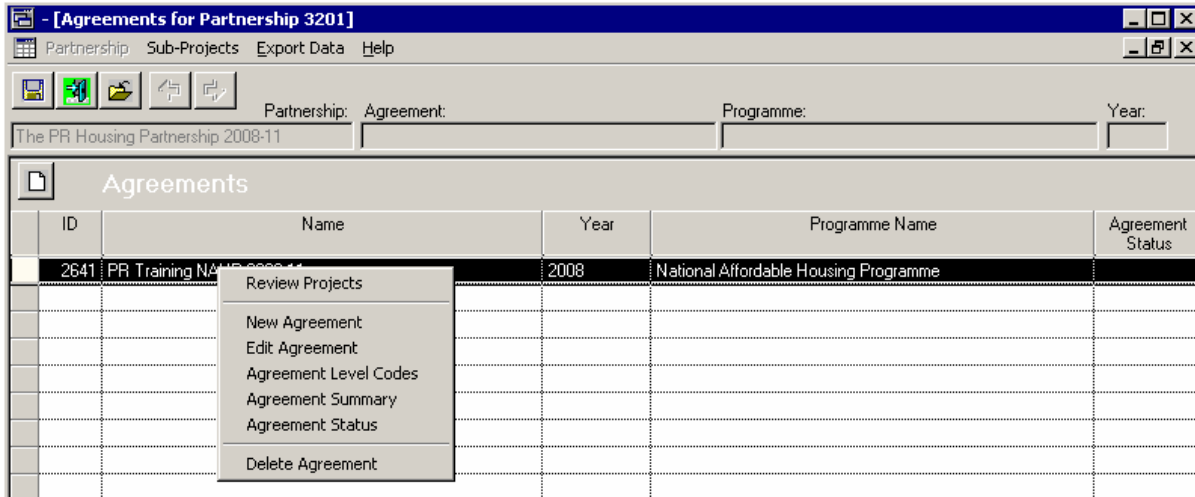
- [Agreements for Partnership 3201]

Partnership Sub-Projects Export Data Help

Partnership: Agreement: Programme: Year:

The PR Housing Partnership 2008-11

Agreements

| ID | Name | Year | Programme Name | Agreement Status |
|---|---|---|---|---|
| 2641 | PR Training NA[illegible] | 2008 | National Affordable Housing Programme | |

Review Projects

New Agreement
Edit Agreement
Agreement Level Codes
Agreement Summary
Agreement Status

Delete Agreement